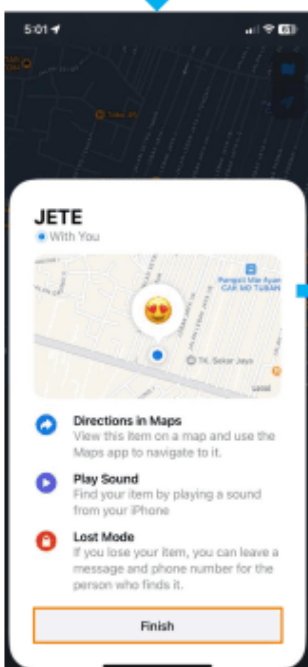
5:01

JETE
With You

Pangsit Mie Ayam CAK MO TUBAN

TK. Sekar Jaya

Directions in Maps
View this item on a map and use the Maps app to navigate to it.

Play Sound
Find your item by playing a sound from your iPhone

Lost Mode
If you lose your item, you can leave a message and phone number for the person who finds it.

Finish